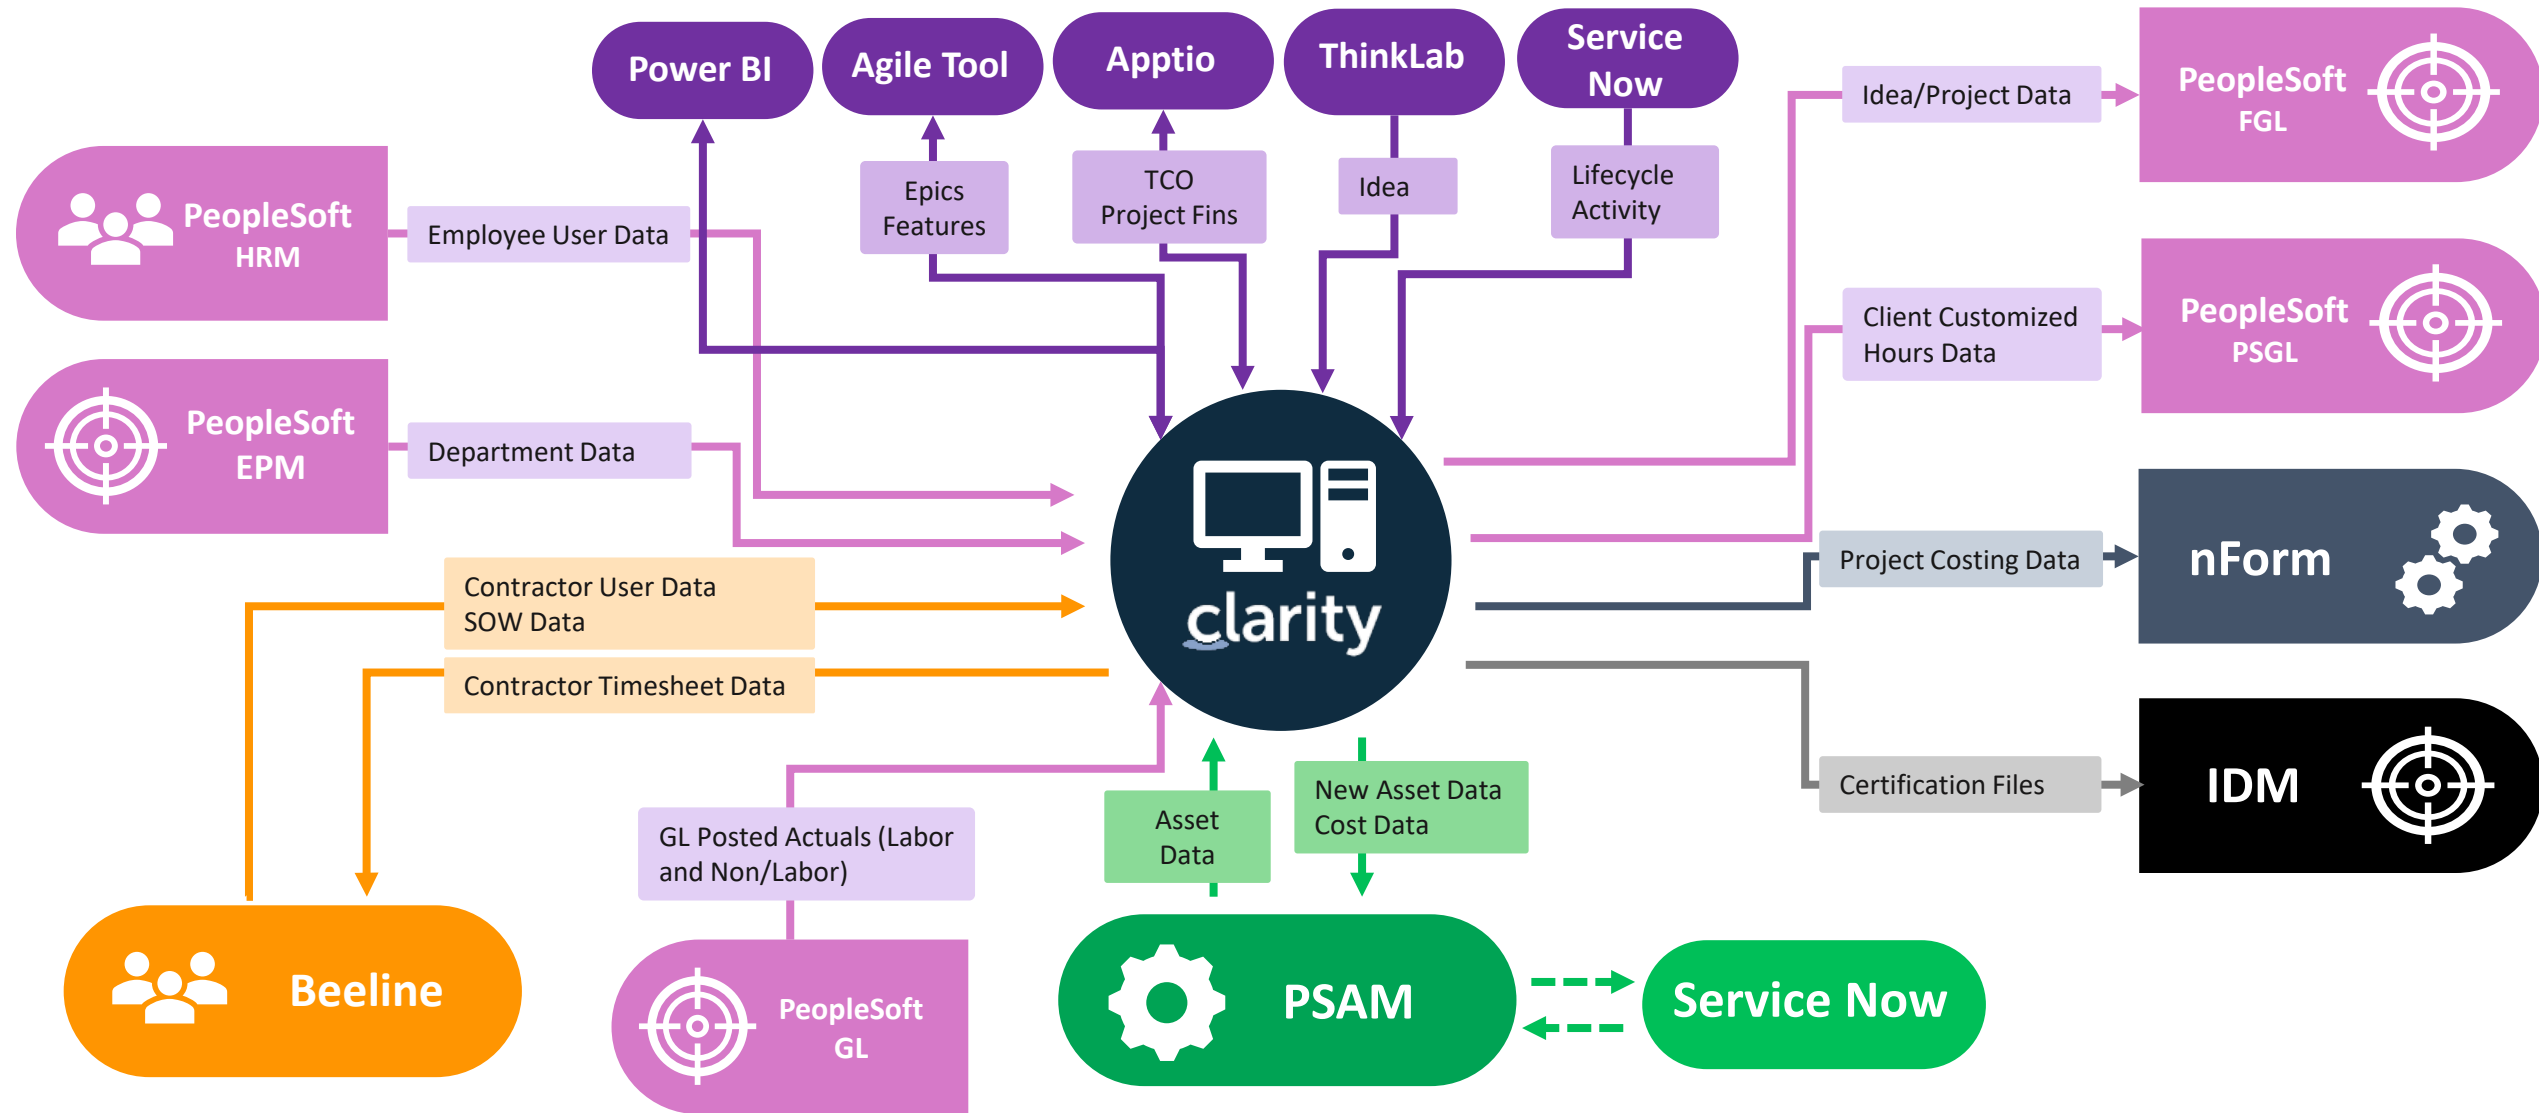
Power BI

Agile Tool

Apptio

ThinkLab

Service Now

PeopleSoft HRM

Employee User Data

Epics Features

TCO Project Fins

Idea

Lifecycle Activity

Idea/Project Data

PeopleSoft FGL

PeopleSoft EPM

Department Data

Client Customized Hours Data

PeopleSoft PSGL

clarity

Contractor User Data
SOW Data

Contractor Timesheet Data

Project Costing Data

nForm

Certification Files

IDM

GL Posted Actuals (Labor and Non/Labor)

Asset Data

New Asset Data
Cost Data

Beeline

PeopleSoft GL

PSAM

Service Now